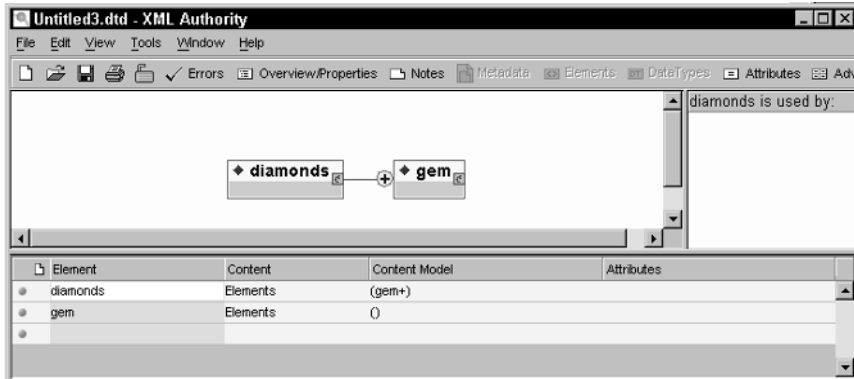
Untitled3.dtd - XML Authority

File Edit View Tools Window Help

Errors Overview/Properties Notes Metadata Elements DataTypes Attributes Adv

diamonds is used by:

◆ diamonds
◆ gem

| Element | Content | Content Model | Attributes |
|---|---|---|---|
| diamonds | Elements | (gem+) | |
| gem | Elements | () | |
| | | | |